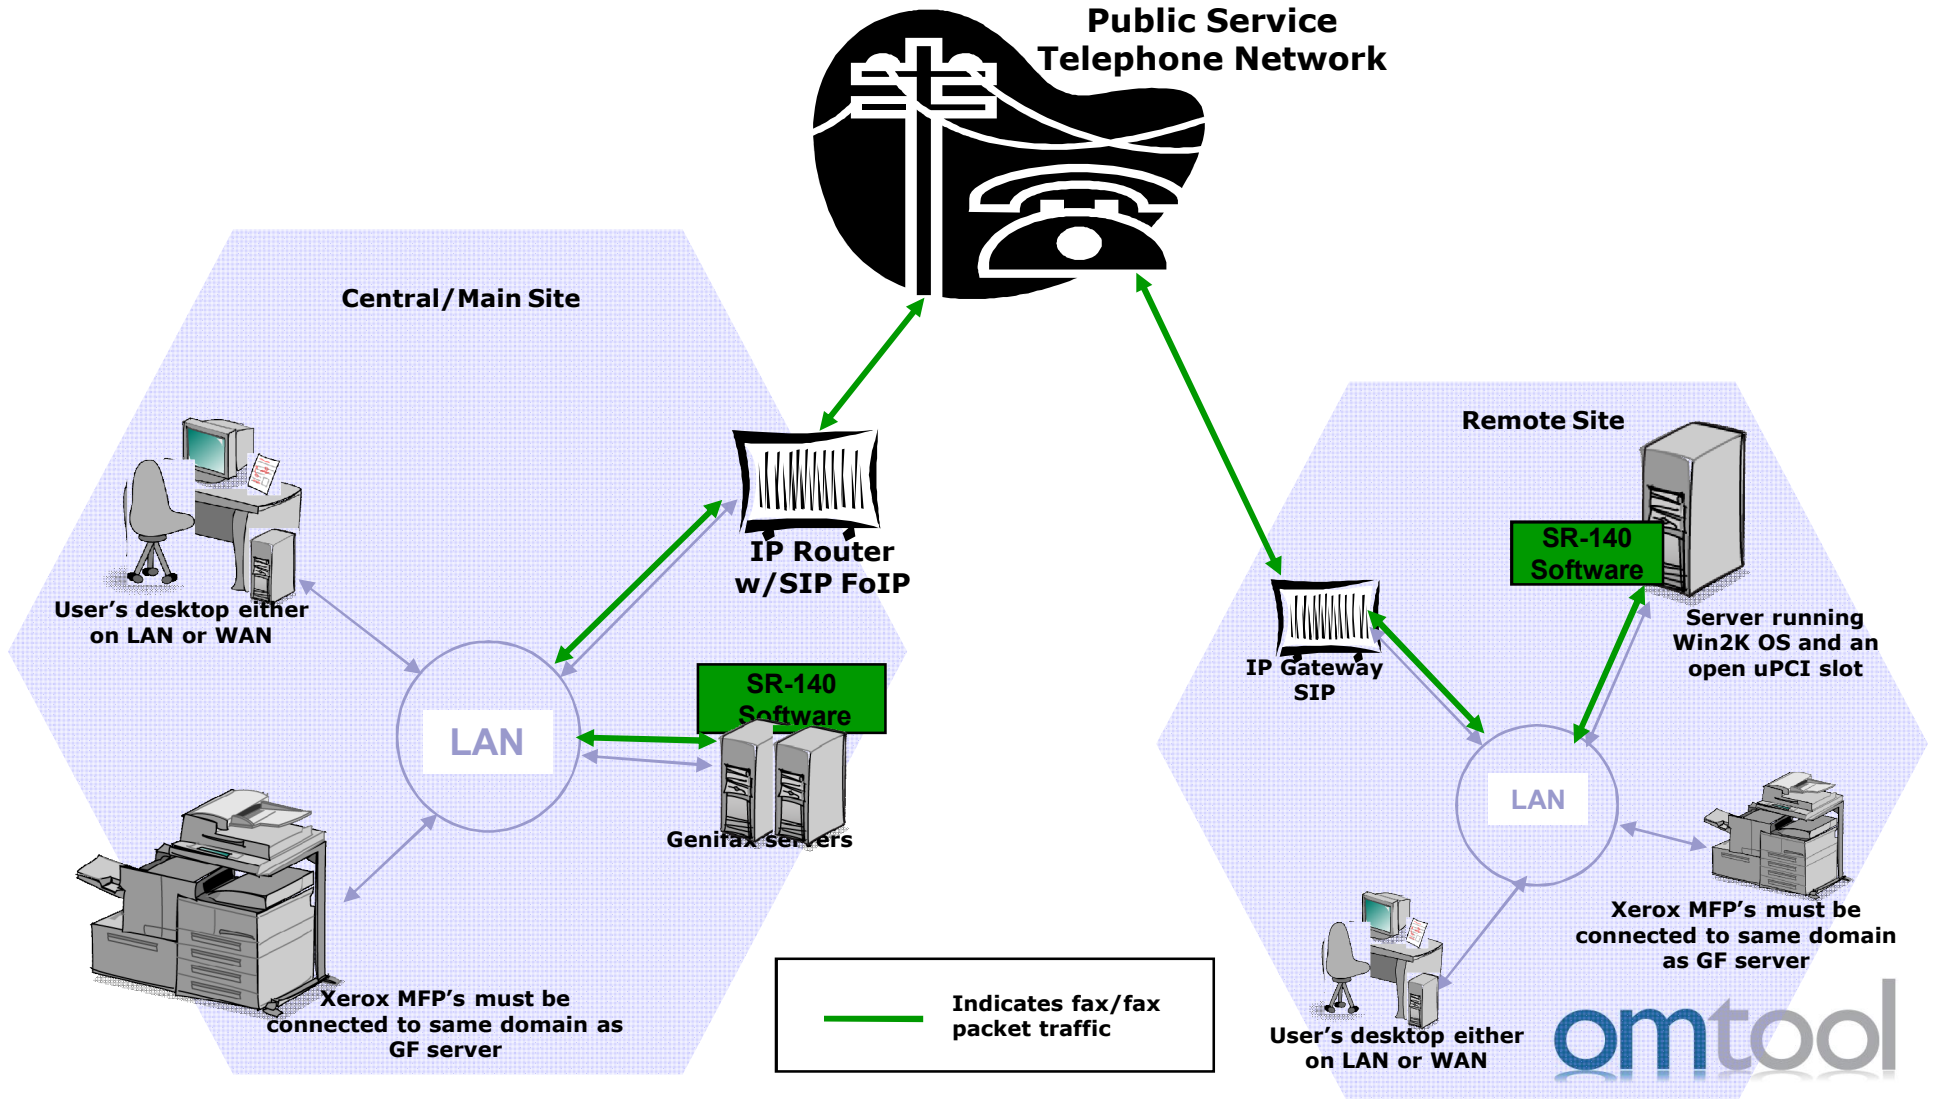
Public Service Telephone Network

Central/Main Site

User's desktop either on LAN or WAN

IP Router w/SIP FoIP

LAN

SR-140 Software

Genifax servers

Xerox MFP's must be connected to same domain as GF server

Indicates fax/fax packet traffic

Remote Site

SR-140 Software

Server running Win2K OS and an open uPCI slot

IP Gateway SIP

LAN

Xerox MFP's must be connected to same domain as GF server

User's desktop either on LAN or WAN

omtool